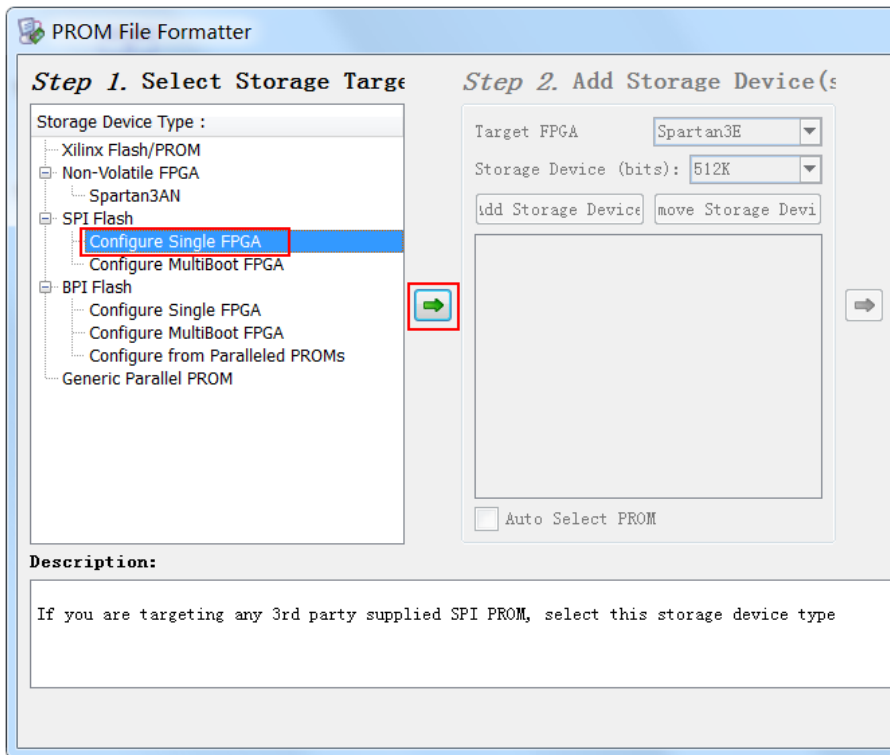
PROM File Formatter

Step 1. Select Storage Targe

Storage Device Type :

Xilinx Flash/PROM
Non-Volatile FPGA
Spartan3AN
SPI Flash
Configure Single FPGA
Configure MultiBoot FPGA
BPI Flash
Configure Single FPGA
Configure MultiBoot FPGA
Configure from Paralleled PROMs
Generic Parallel PROM

Step 2. Add Storage Device(s

Target FPGA Spartan3E

Storage Device (bits): 512K

ldd Storage Device move Storage Devi

Auto Select PROM

Description:

If you are targeting any 3rd party supplied SPI PROM, select this storage device type